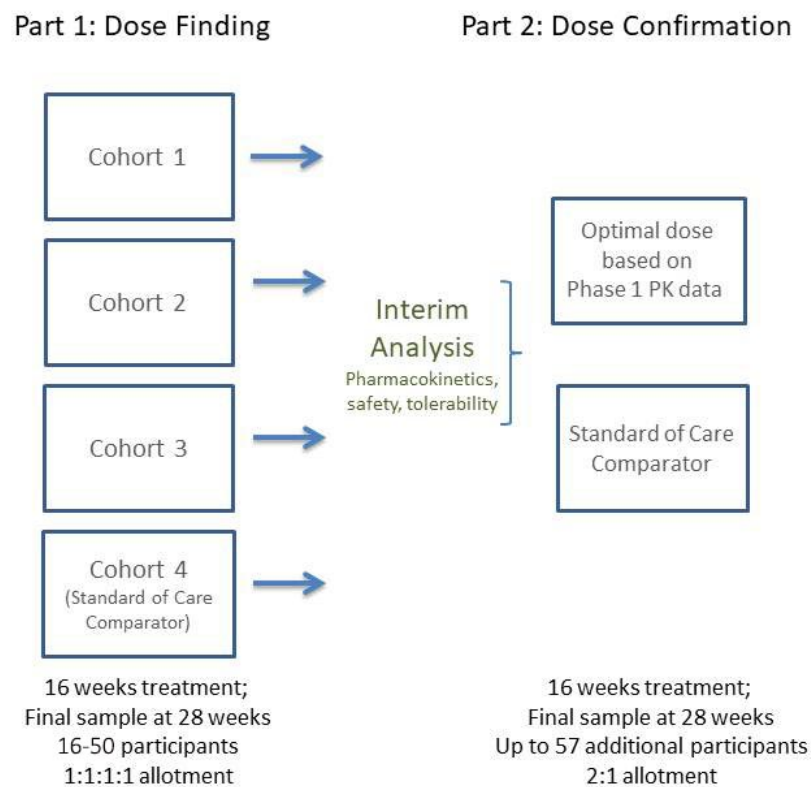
Part 1: Dose Finding

Part 2: Dose Confirmation

Cohort 1

Cohort 2

Cohort 3

Cohort 4
(Standard of Care Comparator)

Interim Analysis
Pharmacokinetics, safety, tolerability

Optimal dose based on Phase 1 PK data

Standard of Care Comparator

16 weeks treatment;
Final sample at 28 weeks
16-50 participants
1:1:1:1 allotment

16 weeks treatment;
Final sample at 28 weeks
Up to 57 additional participants
2:1 allotment